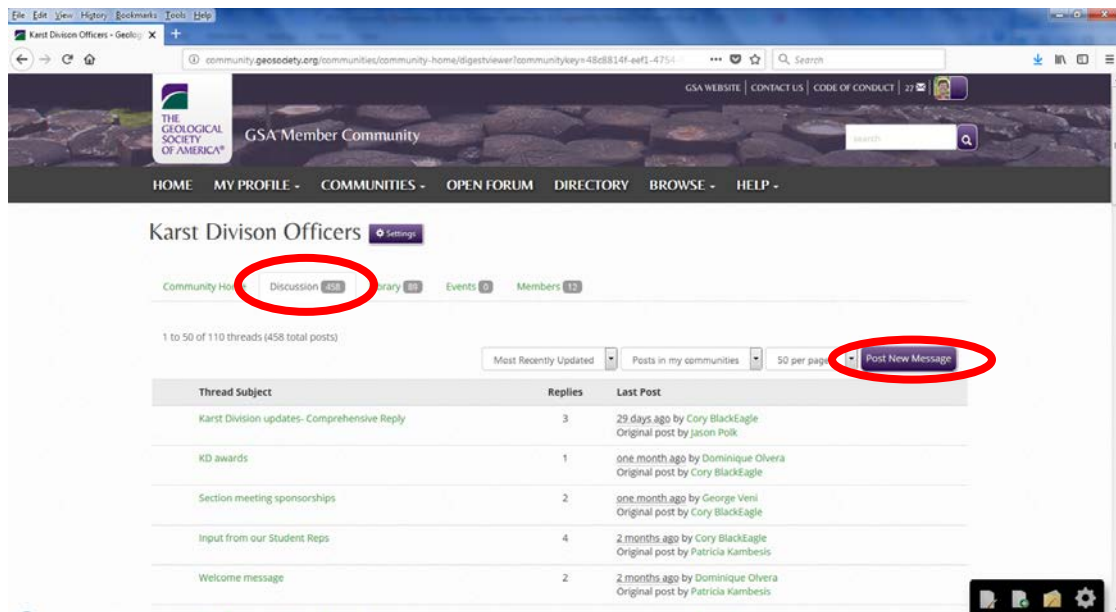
File Edit View History Bookmarks Tools Help

Karst Divison Officers - Geolog

community.geosociety.org/communities/community-home/digestviewer?communitykey=48c8814f-eef1-4754

Search

GSA WEBSITE | CONTACT US | CODE OF CONDUCT | 27

THE GEOLOGICAL SOCIETY OF AMERICA®

GSA Member Community

search

HOME MY PROFILE COMMUNITIES OPEN FORUM DIRECTORY BROWSE HELP

Karst Divison Officers Settings

Community Home Discussion 458 Library 89 Events 0 Members 12

1 to 50 of 110 threads (458 total posts)

Most Recently Updated Posts in my communities 50 per page Post New Message

| Thread Subject | Replies | Last Post |
|---|---|---|
| Karst Division updates- Comprehensive Reply | 3 | 29 days ago by Cory BlackEagle Original post by Jason Polk |
| KD awards | 1 | one month ago by Dominique Olvera Original post by Cory BlackEagle |
| Section meeting sponsorships | 2 | one month ago by George Veni Original post by Cory BlackEagle |
| Input from our Student Reps | 4 | 2 months ago by Cory BlackEagle Original post by Patricia Kambesis |
| Welcome message | 2 | 2 months ago by Dominique Olvera Original post by Patricia Kambesis |